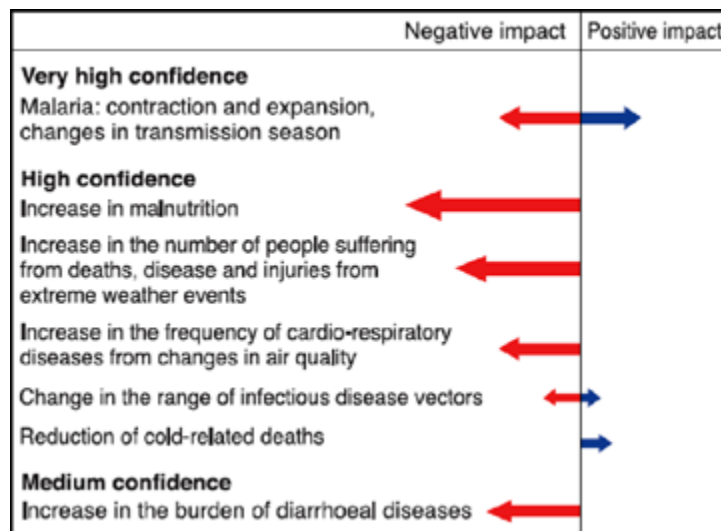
| | Negative impact | Positive impact |
|---|---|---|
| **Very high confidence** | | |
| Malaria: contraction and expansion, changes in transmission season | | |
| **High confidence** | | |
| Increase in malnutrition | | |
| Increase in the number of people suffering from deaths, disease and injuries from extreme weather events | | |
| Increase in the frequency of cardio-respiratory diseases from changes in air quality | | |
| Change in the range of infectious disease vectors | | |
| Reduction of cold-related deaths | | |
| **Medium confidence** | | |
| Increase in the burden of diarrhoeal diseases | | |